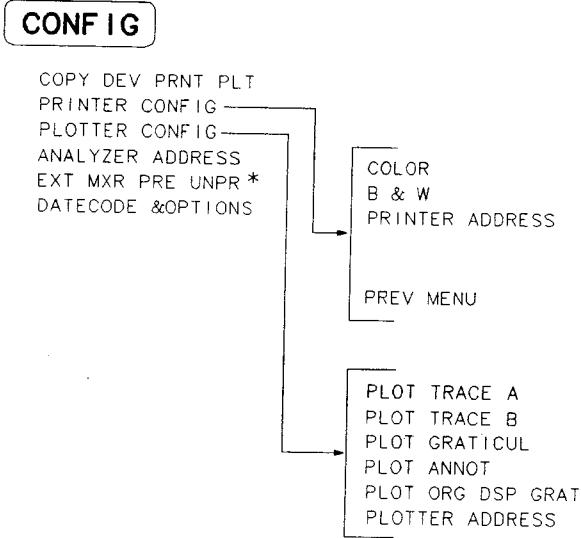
CONFIG

COPY DEV PRNT PLT
PRINTER CONFIG
PLOTTER CONFIG
ANALYZER ADDRESS
EXT MXR PRE UNPR *
DATECODE &OPTIONS

COLOR
B & W
PRINTER ADDRESS

PREV MENU

PLOT TRACE A
PLOT TRACE B
PLOT GRATICUL
PLOT ANNOT
PLOT ORG DSP GRAT
PLOTTER ADDRESS